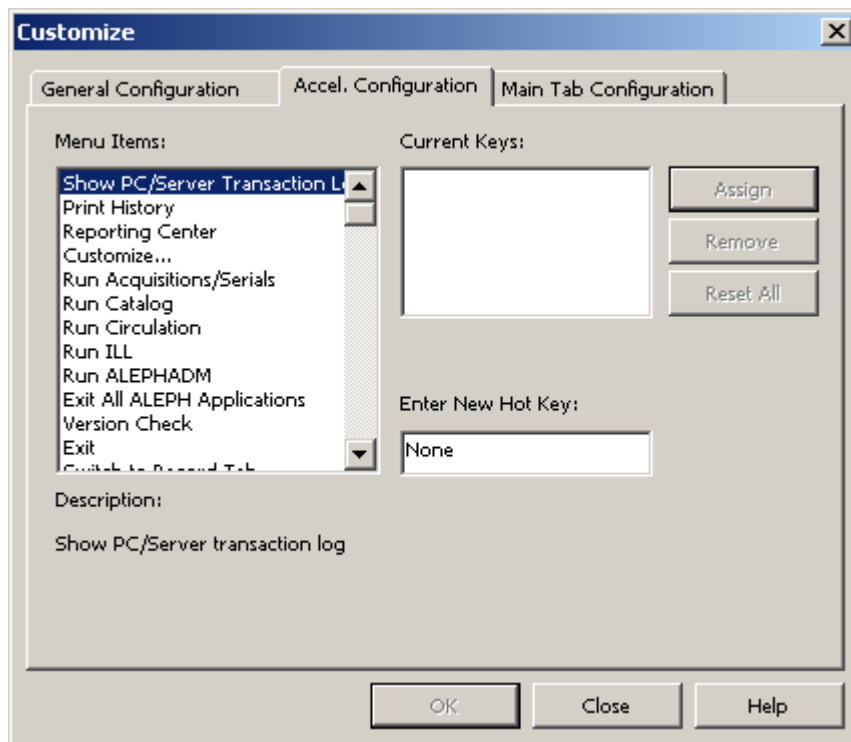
Customize

General Configuration

Accel. Configuration

Main Tab Configuration

Menu Items:

Show PC/Server Transaction L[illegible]
Print History
Reporting Center
Customize...
Run Acquisitions/Serials
Run Catalog
Run Circulation
Run ILL
Run ALEPHADM
Exit All ALEPH Applications
Version Check
Exit
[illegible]

Current Keys:

Assign

Remove

Reset All

Enter New Hot Key:

None

Description:

Show PC/Server transaction log

OK

Close

Help